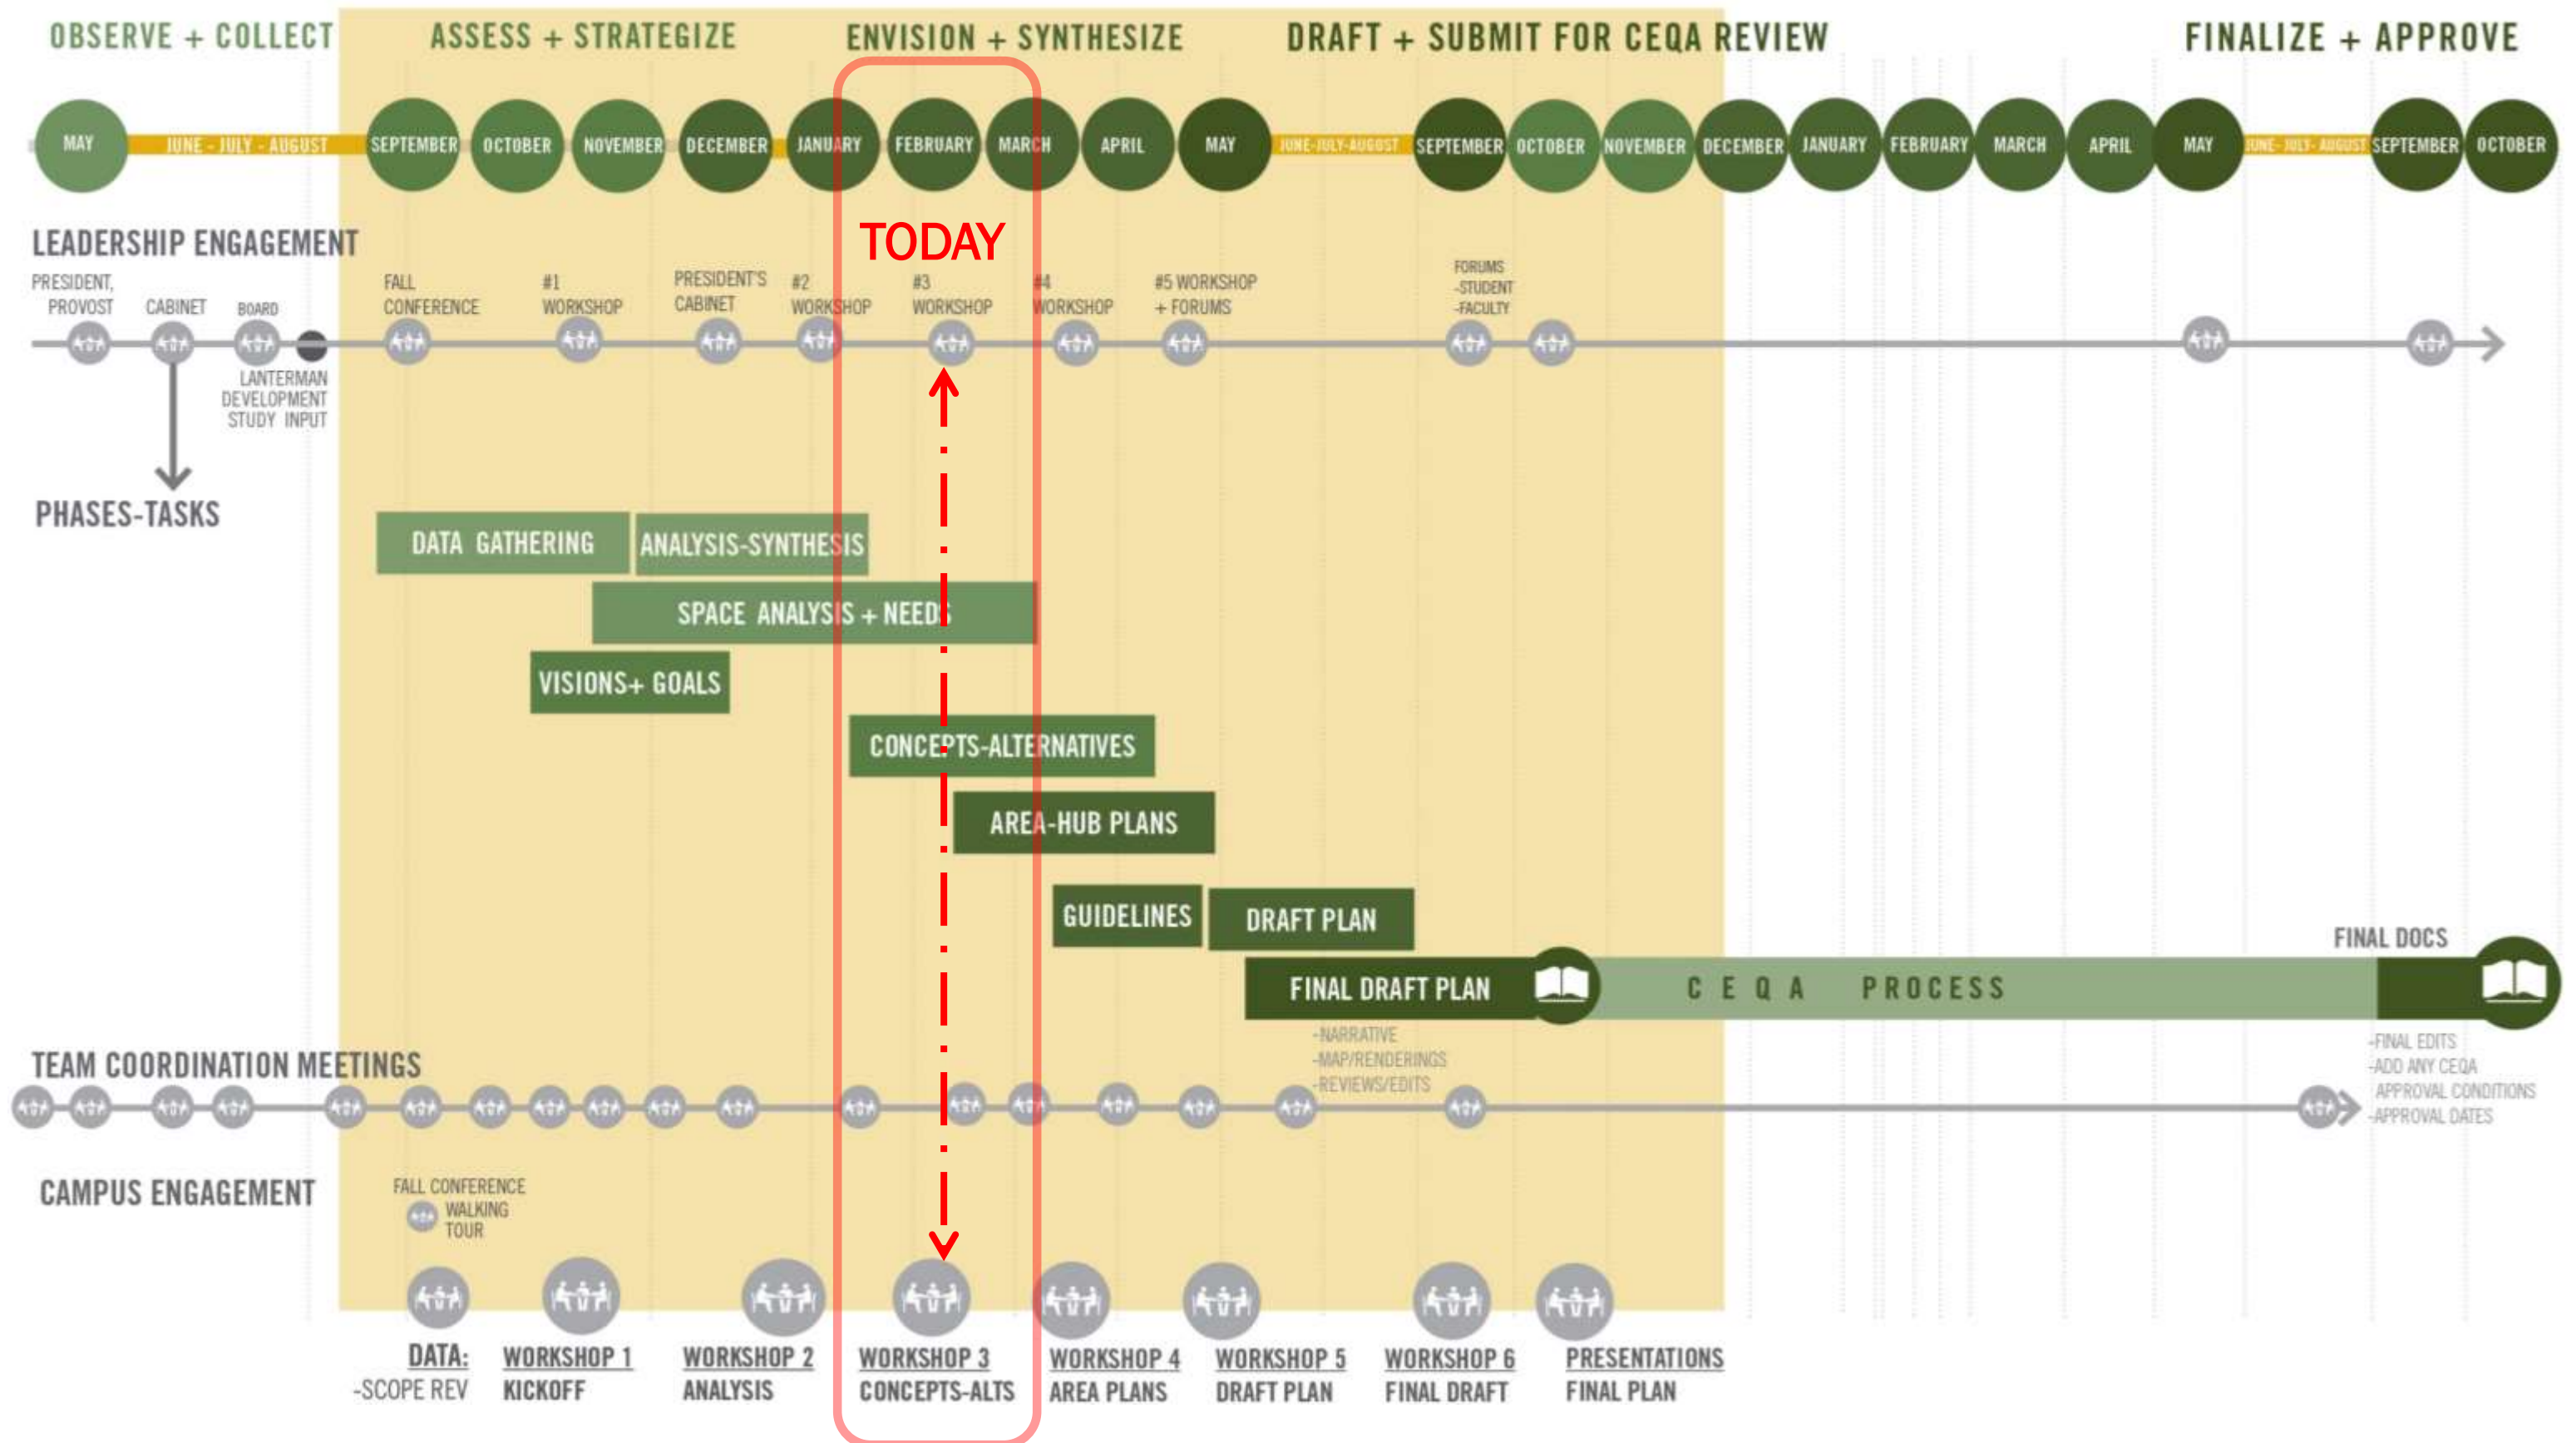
OBSERVE + COLLECT ASSESS + STRATEGIZE ENVISION + SYNTHESIZE DRAFT + SUBMIT FOR CEQA REVIEW FINALIZE + APPROVE

MAY JUNE - JULY - AUGUST SEPTEMBER OCTOBER NOVEMBER DECEMBER JANUARY FEBRUARY MARCH APRIL MAY JUNE-JULY-AUGUST SEPTEMBER OCTOBER NOVEMBER DECEMBER JANUARY FEBRUARY MARCH APRIL MAY JUNE-JULY-AUGUST SEPTEMBER OCTOBER

TODAY

LEADERSHIP ENGAGEMENT

PRESIDENT, PROVOST CABINET BOARD FALL CONFERENCE #1 WORKSHOP PRESIDENT'S CABINET #2 WORKSHOP #3 WORKSHOP #4 WORKSHOP #5 WORKSHOP + FORUMS FORUMS -STUDENT -FACULTY

LANTERMAN DEVELOPMENT STUDY INPUT

PHASES-TASKS

DATA GATHERING
ANALYSIS-SYNTHESIS
SPACE ANALYSIS + NEEDS
VISIONS+ GOALS
CONCEPTS-ALTERNATIVES
AREA-HUB PLANS
GUIDELINES
DRAFT PLAN
FINAL DRAFT PLAN
C E Q A PROCESS
FINAL DOCS

-NARRATIVE
-MAP/RENDERINGS
-REVIEWS/EDITS

-FINAL EDITS
-ADD ANY CEQA APPROVAL CONDITIONS
-APPROVAL DATES

TEAM COORDINATION MEETINGS

CAMPUS ENGAGEMENT

FALL CONFERENCE WALKING TOUR

DATA: -SCOPE REV
WORKSHOP 1 KICKOFF
WORKSHOP 2 ANALYSIS
WORKSHOP 3 CONCEPTS-ALTS
WORKSHOP 4 AREA PLANS
WORKSHOP 5 DRAFT PLAN
WORKSHOP 6 FINAL DRAFT
PRESENTATIONS FINAL PLAN